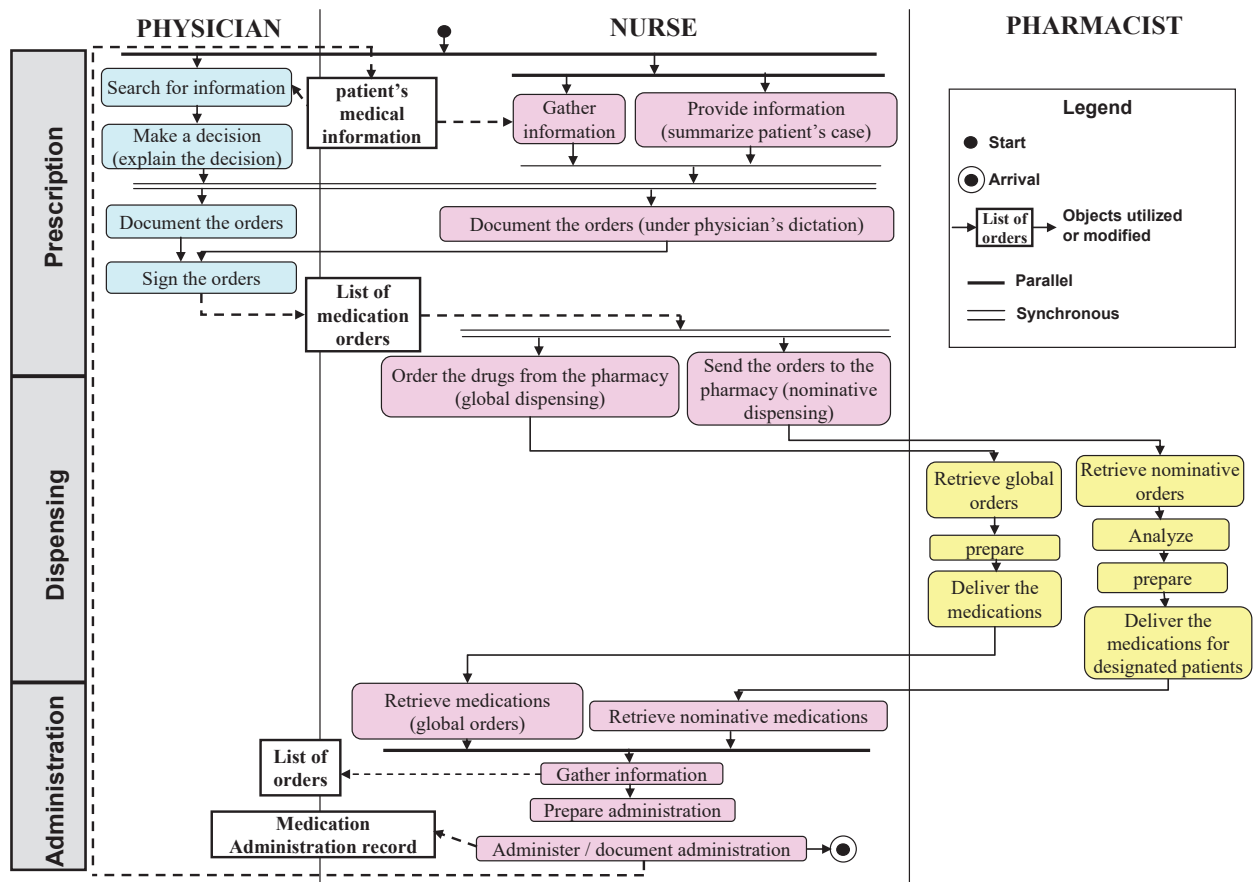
PHYSICIAN

NURSE

PHARMACIST

Prescription

Search for information

patient's medical information

Gather information

Provide information (summarize patient's case)

Make a decision (explain the decision)

Document the orders

Document the orders (under physician's dictation)

Sign the orders

List of medication orders

Dispensing

Order the drugs from the pharmacy (global dispensing)

Send the orders to the pharmacy (nominative dispensing)

Retrieve global orders

prepare

Deliver the medications

Retrieve nominative orders

Analyze

prepare

Deliver the medications for designated patients

Administration

Retrieve medications (global orders)

Retrieve nominative medications

List of orders

Gather information

Prepare administration

Medication Administration record

Administer / document administration

Legend

Start

Arrival

List of orders

Objects utilized or modified

Parallel

Synchronous